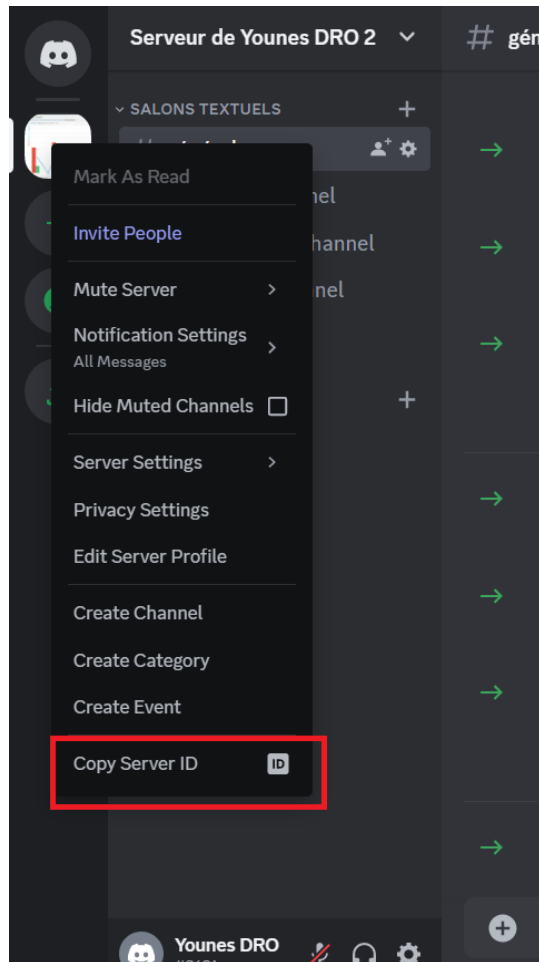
Serveur de Younes DRO 2

# gén

SALONS TEXTUELS

+

nel

hannel

nel

+

Mark As Read

Invite People

Mute Server

Notification Settings
All Messages

Hide Muted Channels

Server Settings

Privacy Settings

Edit Server Profile

Create Channel

Create Category

Create Event

Copy Server ID

ID

Younes DRO